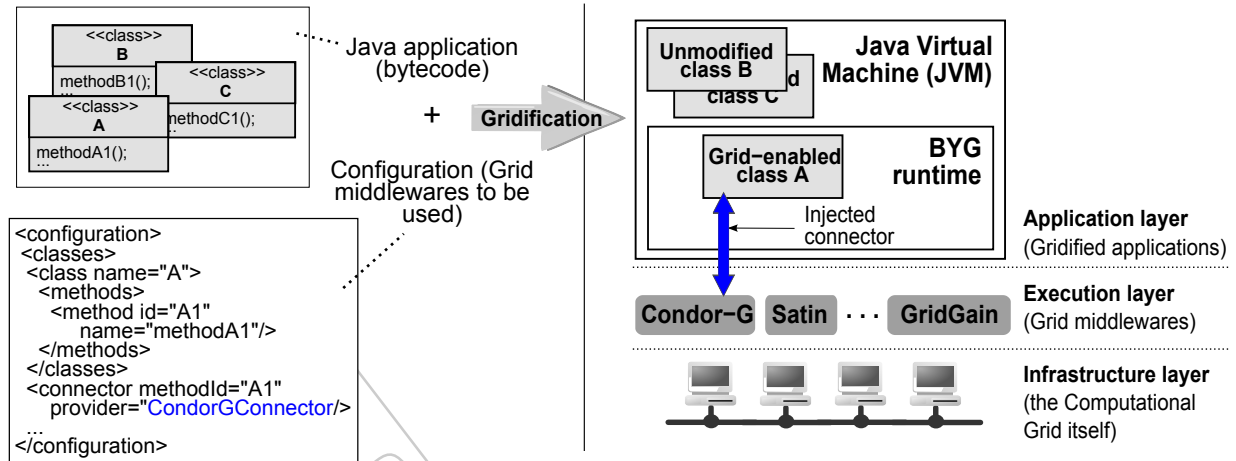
<<class>>
B

methodB1();
...

<<class>>
C

methodC1();
...

<<class>>
A

methodA1();
...

Java application (bytecode)

+

Gridification

Configuration (Grid middlewares to be used)

<configuration>
<classes>
<class name="A">
<methods>
<method id="A1"
name="methodA1"/>
</methods>
</classes>
<connector methodId="A1"
provider="CondorGConnector/>
...
</configuration>

Unmodified class B

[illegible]d class C

Java Virtual Machine (JVM)

Grid−enabled class A

BYG runtime

Injected connector

Application layer
(Gridified applications)

Condor−G

Satin

· · ·

GridGain

Execution layer
(Grid middlewares)

Infrastructure layer
(the Computational Grid itself)